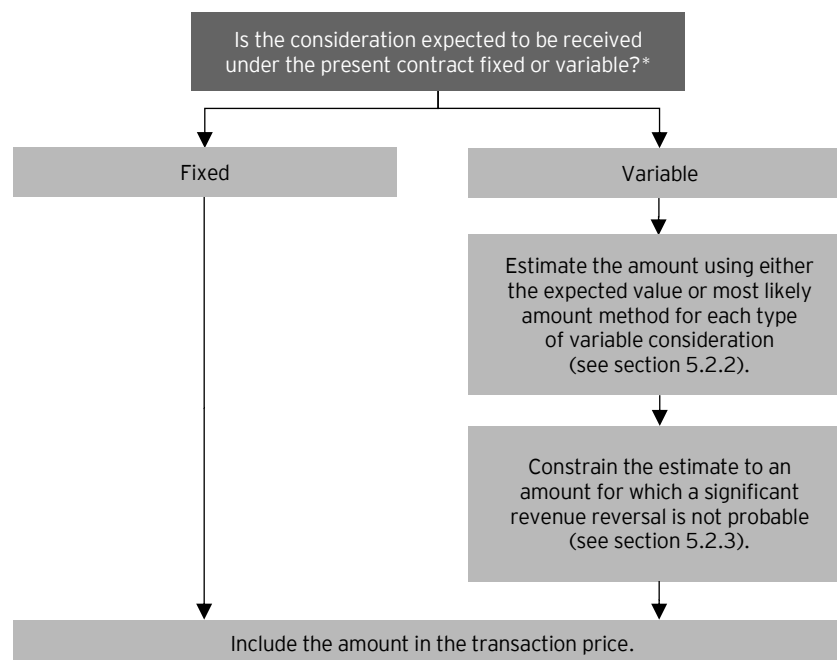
Is the consideration expected to be received under the present contract fixed or variable?*

Fixed

Variable

Estimate the amount using either the expected value or most likely amount method for each type of variable consideration (see section 5.2.2).

Constrain the estimate to an amount for which a significant revenue reversal is not probable (see section 5.2.3).

Include the amount in the transaction price.